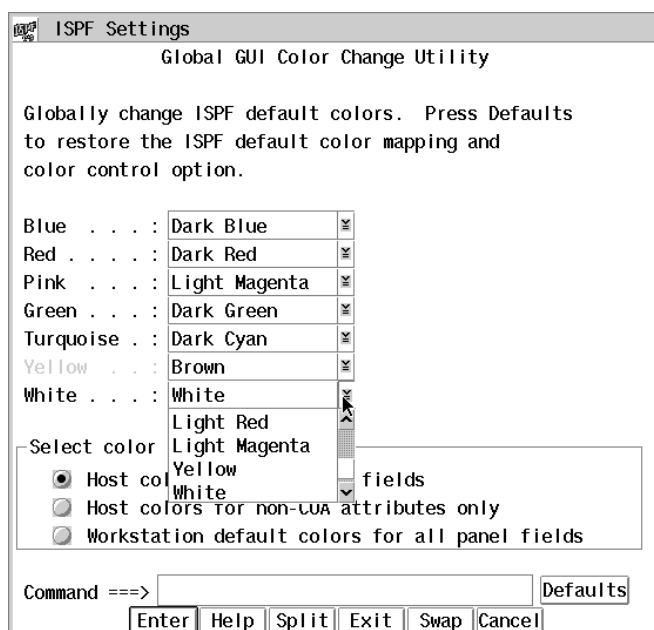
ISPF Settings

Global GUI Color Change Utility

Globally change ISPF default colors. Press Defaults to restore the ISPF default color mapping and color control option.

Blue . . . : Dark Blue
Red . . . . : Dark Red
Pink . . . : Light Magenta
Green . . . : Dark Green
Turquoise . : Dark Cyan
Yellow . . : Brown
White . . . : White

Light Red
Light Magenta
Yellow
White

Select color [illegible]

Host col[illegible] fields
Host colors for non-CUA attributes only
Workstation default colors for all panel fields

Command ===>

Defaults

Enter Help Split Exit Swap Cancel